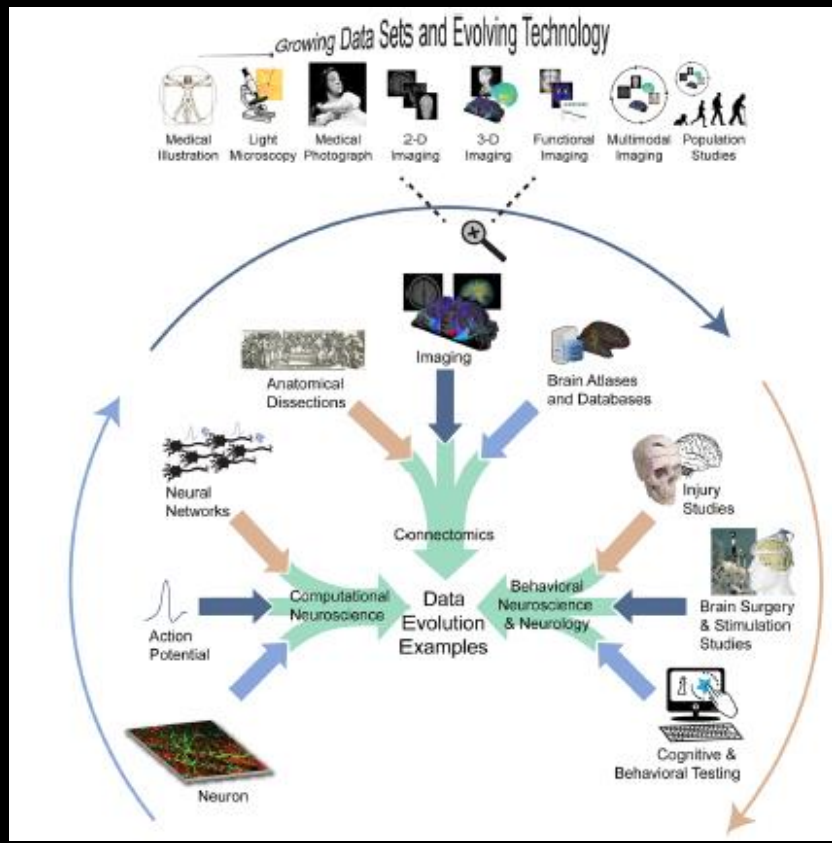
Growing Data Sets and Evolving Technology

Medical Illustration

Light Microscopy

Medical Photograph

2-D Imaging

3-D Imaging

Functional Imaging

Multimodal Imaging

Population Studies

Imaging

Anatomical Dissections

Brain Atlases and Databases

Neural Networks

Connectomics

Injury Studies

Computational Neuroscience

Data Evolution Examples

Behavioral Neuroscience & Neurology

Brain Surgery & Stimulation Studies

Action Potential

Cognitive & Behavioral Testing

Neuron